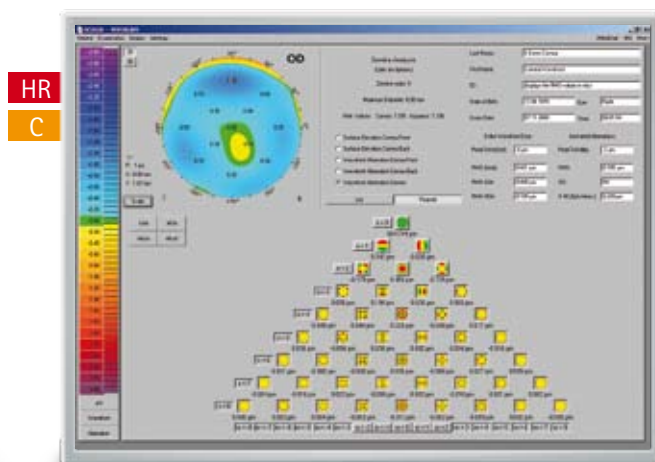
HR

C

OO

Zernike Analysis

Last Name

First Name

ID

Date of Birth

Exam Date

Surface Elevation Cornea Front

Surface Elevation Cornea Back

Wavefront Aberration Cornea Front

Wavefront Aberration Cornea Back

Wavefront Aberration Cornea

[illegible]